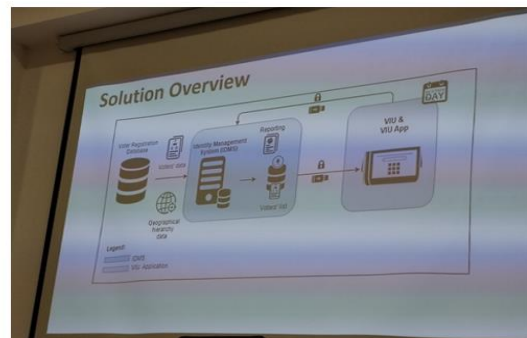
Solution Overview

DAY

Voter Registration Database

Voters' data

Identity Management System (IDMS)

Reporting

VIU & VIU App

Geographical hierarchy data

Voters' list

Legend:

IDMS

VIU Application